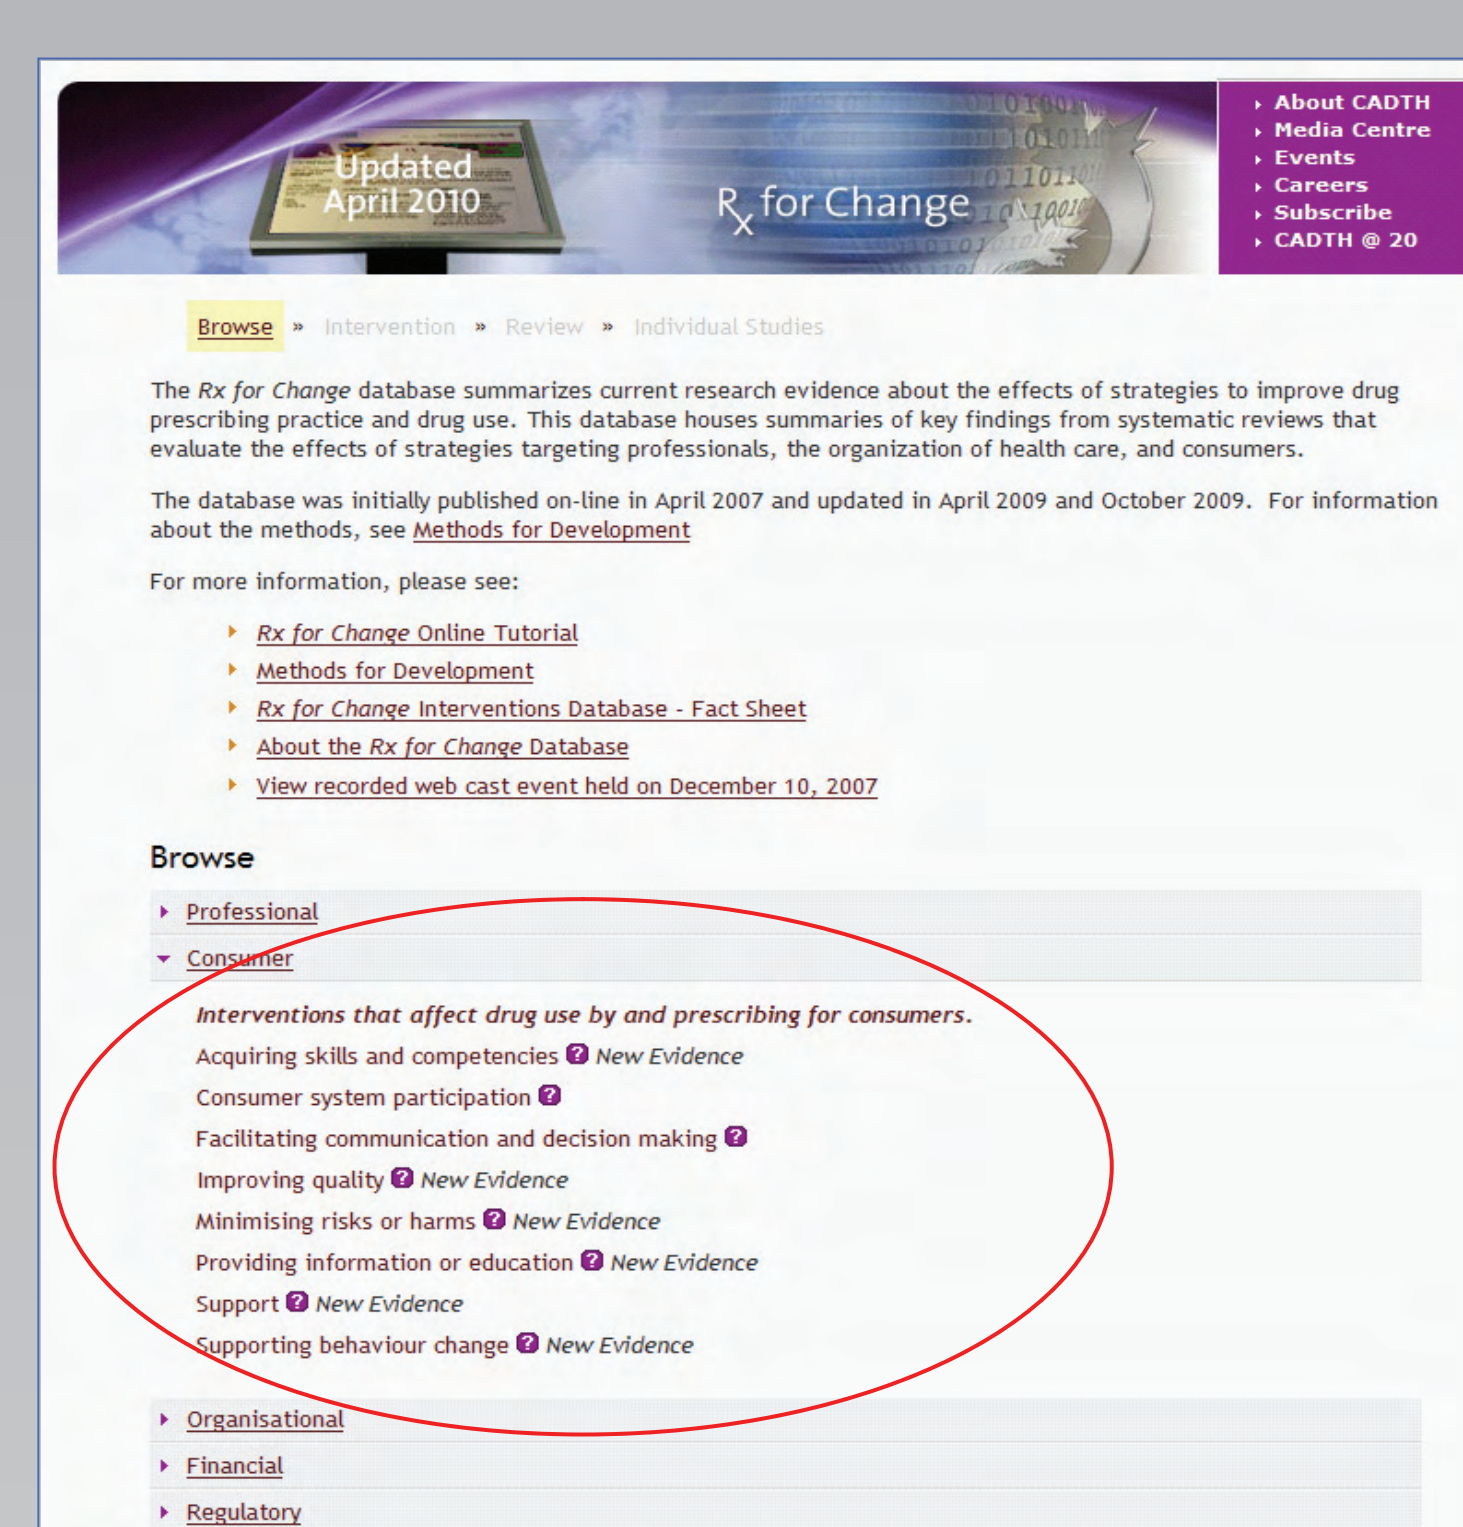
Updated April 2010

Rx for Change

About CADTH
Media Centre
Events
Careers
Subscribe
CADTH @ 20

Browse » Intervention » Review » Individual Studies

The *Rx for Change* database summarizes current research evidence about the effects of strategies to improve drug prescribing practice and drug use. This database houses summaries of key findings from systematic reviews that evaluate the effects of strategies targeting professionals, the organization of health care, and consumers.

The database was initially published on-line in April 2007 and updated in April 2009 and October 2009. For information about the methods, see Methods for Development

For more information, please see:

- *Rx for Change* Online Tutorial
- Methods for Development
- *Rx for Change* Interventions Database - Fact Sheet
- About the *Rx for Change* Database
- View recorded web cast event held on December 10, 2007

Browse

Professional
Consumer

*Interventions that affect drug use by and prescribing for consumers.*
Acquiring skills and competencies ? *New Evidence*
Consumer system participation ?
Facilitating communication and decision making ?
Improving quality ? *New Evidence*
Minimising risks or harms ? *New Evidence*
Providing information or education ? *New Evidence*
Support ? *New Evidence*
Supporting behaviour change ? *New Evidence*

Organisational
Financial
Regulatory